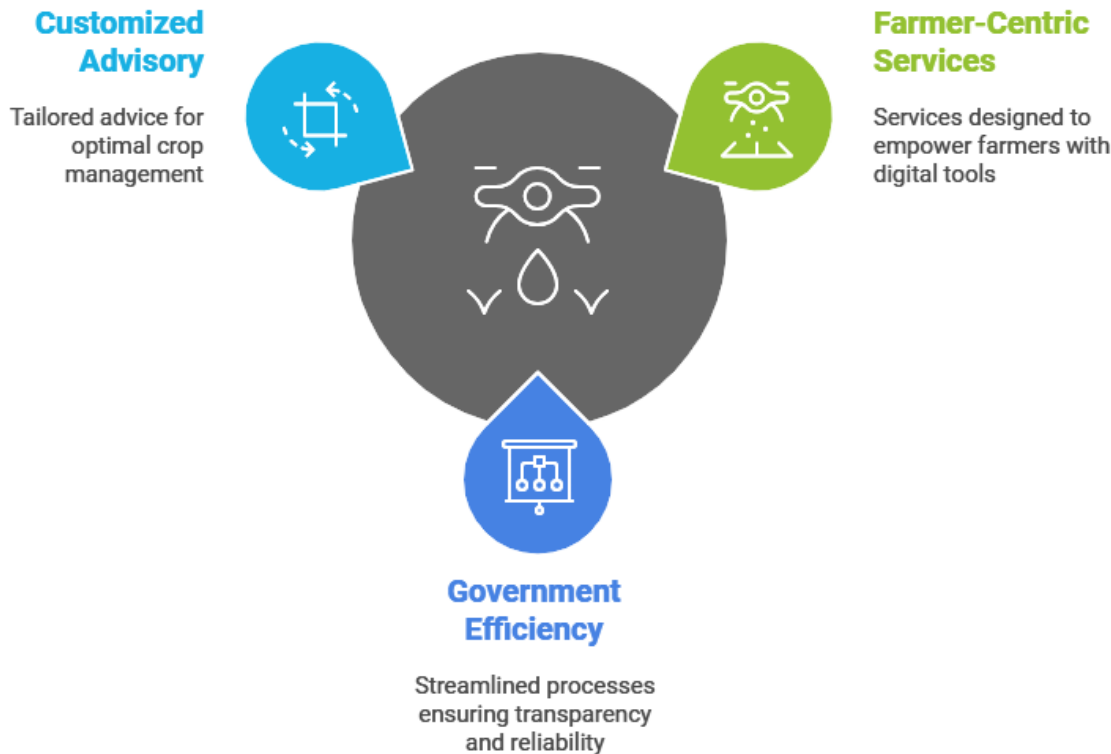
Customized Advisory

Tailored advice for optimal crop management

Farmer-Centric Services

Services designed to empower farmers with digital tools

Government Efficiency

Streamlined processes ensuring transparency and reliability